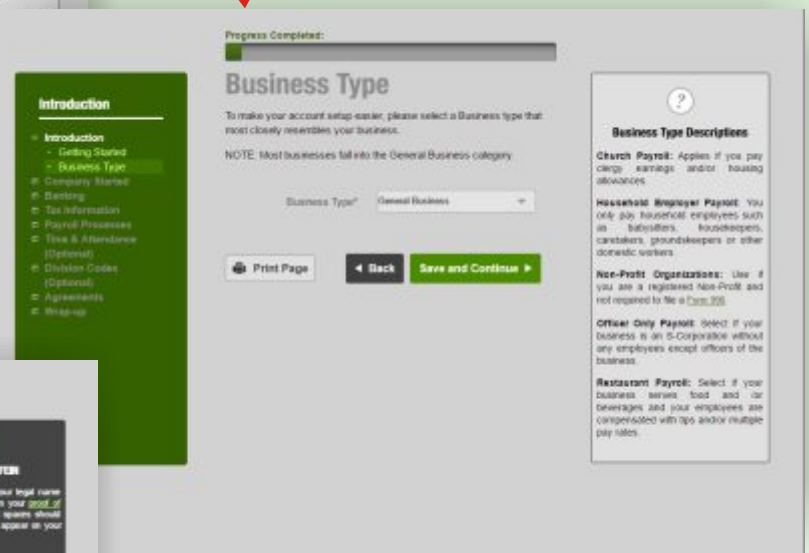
Introduction

Introduction
Getting Started
Business Type
Company Started
Banking
Tax Information
Payroll Processes
Time & Attendance (Optional)
Division Codes (Optional)
Agreements
Wrap-up

Progress Completed:

Business Type

To make your account setup easier, please select a Business type that most closely resembles your business.

NOTE: Most businesses fall into the General Business category.

Business Type* General Business

Print Page

Back

Save and Continue

?

Business Type Descriptions

Church Payroll: Applies if you pay clergy earnings and/or housing allowances.

Household Employer Payroll: You only pay household employees such as babysitters, housekeepers, caretakers, groundskeepers or other domestic workers.

Non-Profit Organizations: Use if you are a registered Non-Profit and not required to file a Form 990.

Officer Only Payroll: Select if your business is an S-Corporation without any employees except officers of the business.

Restaurant Payroll: Select if your business serves food and /or beverages and your employees are compensated with tips and/or multiple pay rates.

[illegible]TER

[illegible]ur legal name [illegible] your proof of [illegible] spaces should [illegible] appear on your